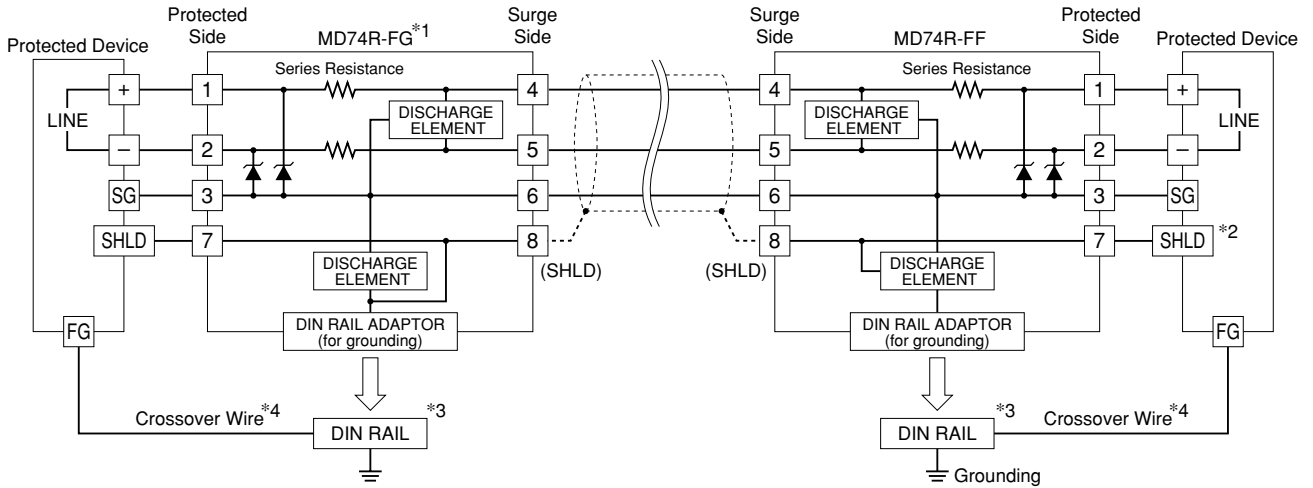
Protected Device

Protected Side

MD74R-FG*1

Surge Side

Series Resistance

LINE

+

−

SG

SHLD

FG

1

2

3

7

4

5

6

8

DISCHARGE ELEMENT

DISCHARGE ELEMENT

(SHLD)

DIN RAIL ADAPTOR (for grounding)

Crossover Wire*4

DIN RAIL

*3

Surge Side

MD74R-FF

Protected Side

Protected Device

Series Resistance

4

5

6

8

1

2

3

7

+

−

SG

SHLD *2

FG

LINE

DISCHARGE ELEMENT

DISCHARGE ELEMENT

(SHLD)

DIN RAIL ADAPTOR (for grounding)

DIN RAIL

*3

Crossover Wire*4

Grounding